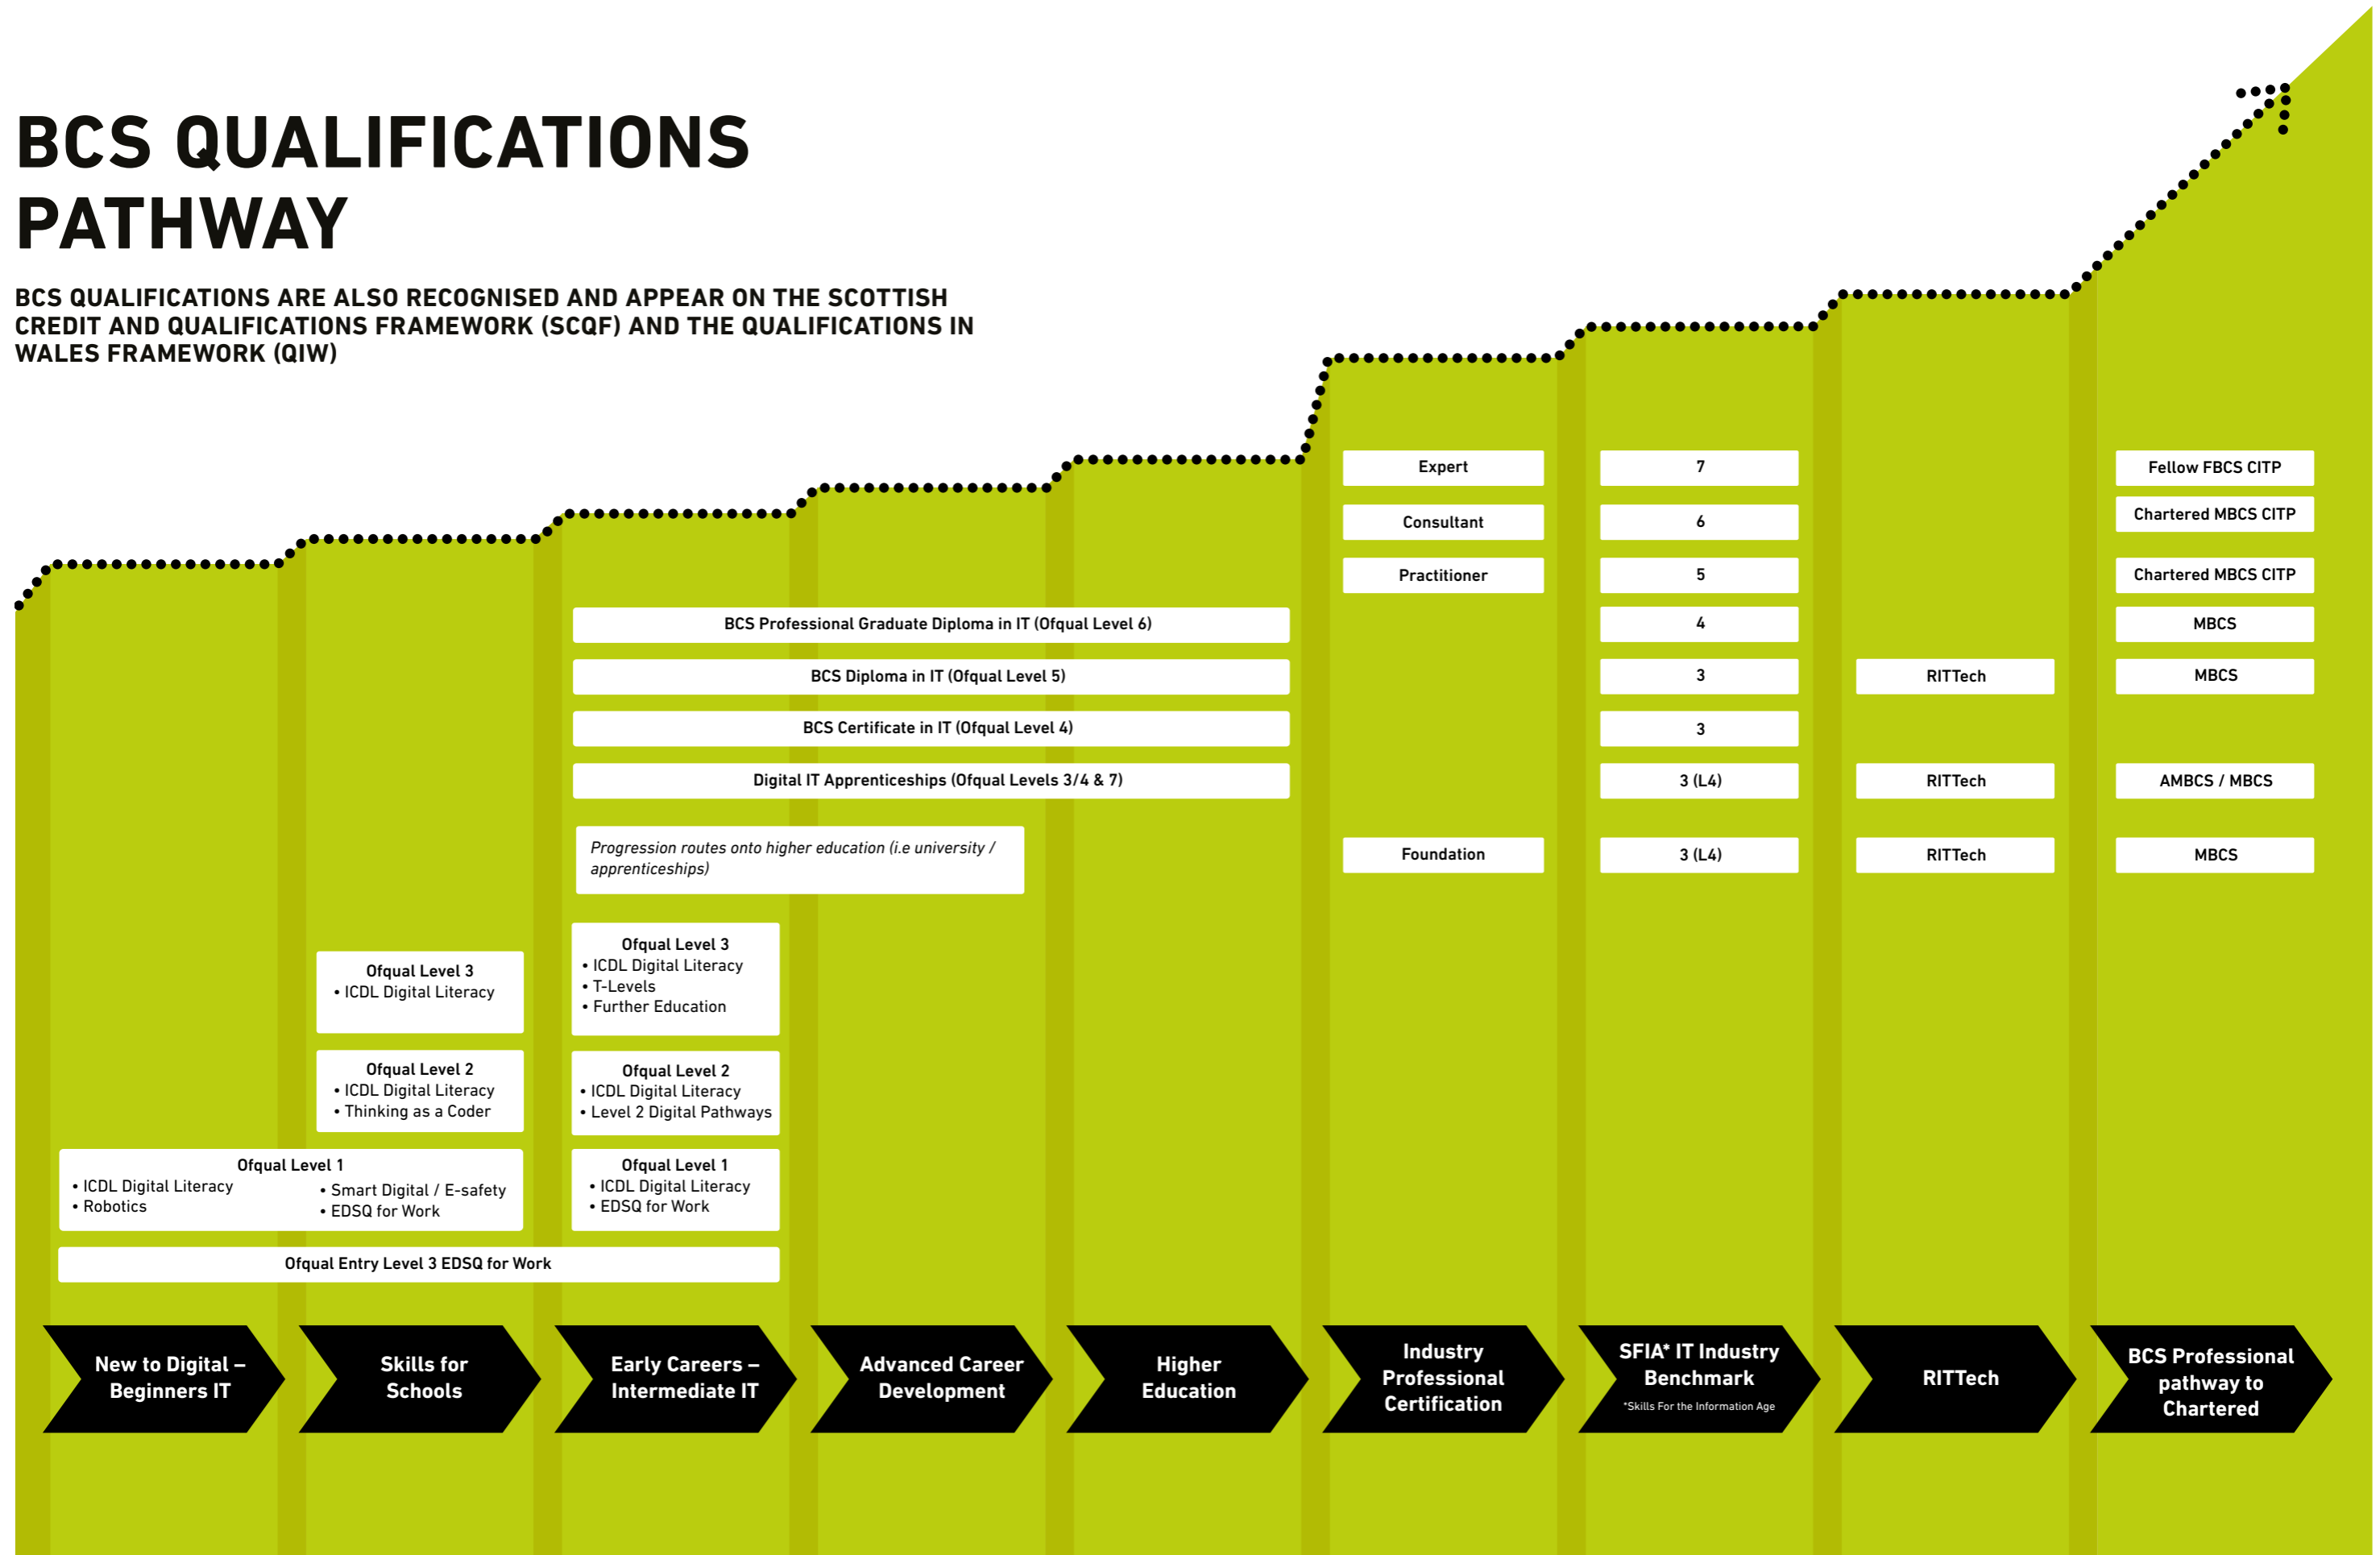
BCS QUALIFICATIONS PATHWAY

BCS QUALIFICATIONS ARE ALSO RECOGNISED AND APPEAR ON THE SCOTTISH CREDIT AND QUALIFICATIONS FRAMEWORK (SCQF) AND THE QUALIFICATIONS IN WALES FRAMEWORK (QIW)

Expert
Consultant
Practitioner
Foundation

7
6
5
4
3
3
3 (L4)
3 (L4)

RITTech
RITTech
RITTech

Fellow FBCS CITP
Chartered MBCS CITP
Chartered MBCS CITP
MBCS
MBCS
AMBCS / MBCS
MBCS

BCS Professional Graduate Diploma in IT (Ofqual Level 6)
BCS Diploma in IT (Ofqual Level 5)
BCS Certificate in IT (Ofqual Level 4)
Digital IT Apprenticeships (Ofqual Levels 3/4 & 7)

Progression routes onto higher education (i.e university / apprenticeships)

Ofqual Level 3
• ICDL Digital Literacy

Ofqual Level 2
• ICDL Digital Literacy
• Thinking as a Coder

Ofqual Level 1
• ICDL Digital Literacy
• Robotics
• Smart Digital / E-safety
• EDSQ for Work

Ofqual Level 3
• ICDL Digital Literacy
• T-Levels
• Further Education

Ofqual Level 2
• ICDL Digital Literacy
• Level 2 Digital Pathways

Ofqual Level 1
• ICDL Digital Literacy
• EDSQ for Work

Ofqual Entry Level 3 EDSQ for Work

New to Digital – Beginners IT
Skills for Schools
Early Careers – Intermediate IT
Advanced Career Development
Higher Education
Industry Professional Certification
SFIA* IT Industry Benchmark
*Skills For the Information Age
RITTech
BCS Professional pathway to Chartered